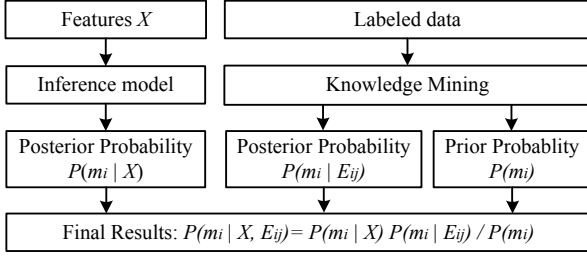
Features $X$

Labeled data

Inference model

Knowledge Mining

Posterior Probability
$P(m_i \mid X)$

Posterior Probability
$P(m_i \mid E_{ij})$

Prior Probablity
$P(m_i)$

Final Results: $P(m_i \mid X, E_{ij}) = P(m_i \mid X)\, P(m_i \mid E_{ij}) / P(m_i)$